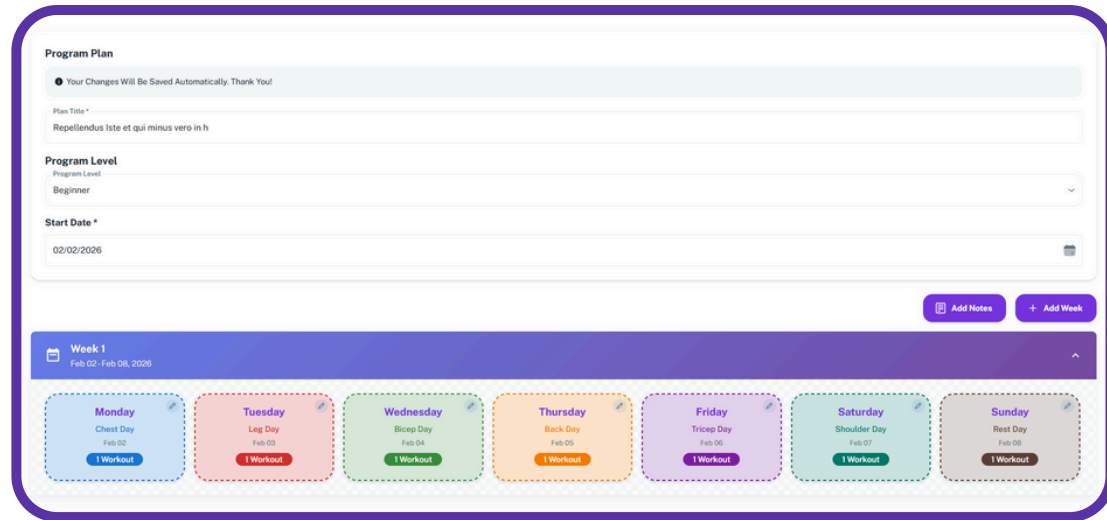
Program Plan

Your Changes Will Be Saved Automatically. Thank You!

Plan Title *
Repellendus Iste et qui minus vero in h

Program Level
Program Level
Beginner

Start Date *
02/02/2026

Add Notes
+ Add Week

Week 1
Feb 02 - Feb 08, 2026

Monday
Chest Day
Feb 02
1 Workout

Tuesday
Leg Day
Feb 03
1 Workout

Wednesday
Bicep Day
Feb 04
1 Workout

Thursday
Back Day
Feb 05
1 Workout

Friday
Tricep Day
Feb 06
1 Workout

Saturday
Shoulder Day
Feb 07
1 Workout

Sunday
Rest Day
Feb 08
1 Workout